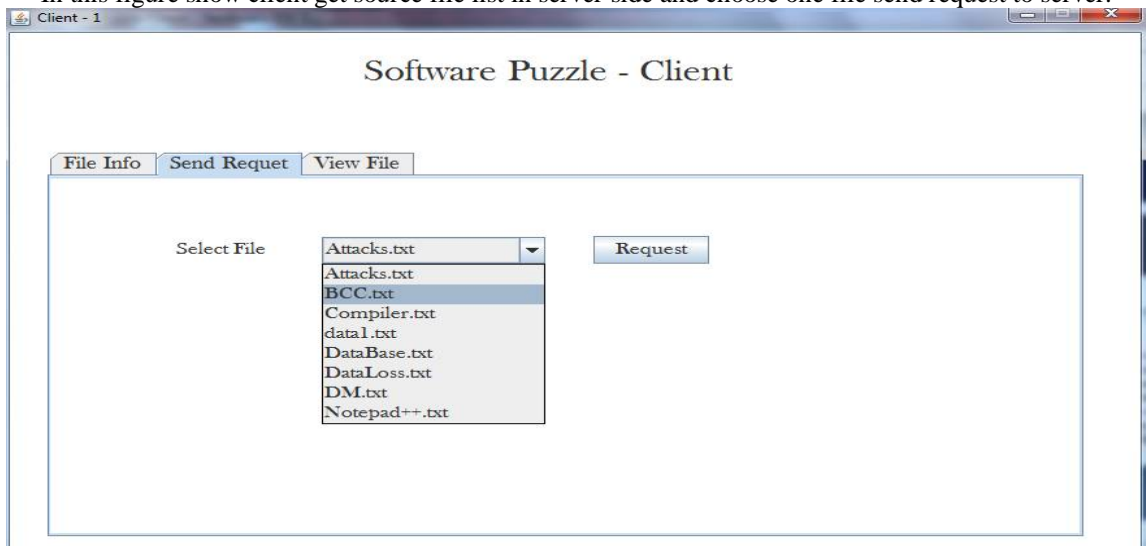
In this figure show client get source file list in server side and choose one file send request to server.

Client - 1

Software Puzzle - Client

File Info | Send Requet | View File

Select File
Attacks.txt
Request

Attacks.txt
BCC.txt
Compiler.txt
data1.txt
DataBase.txt
DataLoss.txt
DM.txt
Notepad++.txt